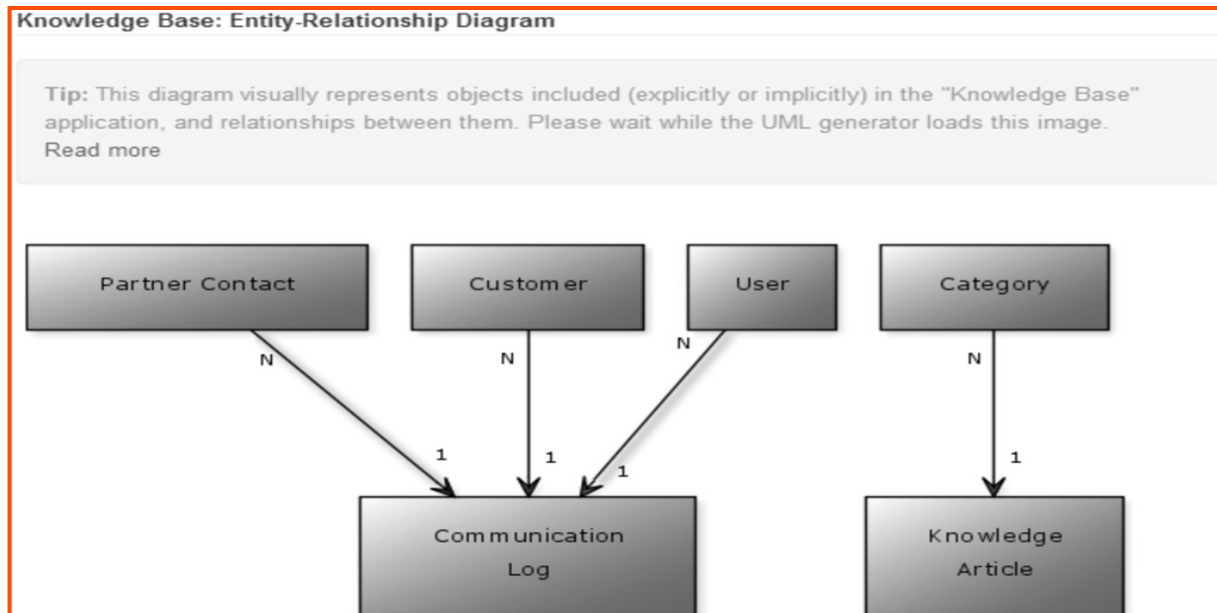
Knowledge Base: Entity-Relationship Diagram

Tip: This diagram visually represents objects included (explicitly or implicitly) in the "Knowledge Base" application, and relationships between them. Please wait while the UML generator loads this image.
Read more

Partner Contact

Customer

User

Category

N

N

N

N

1

1

1

1

Communication Log

Knowledge Article